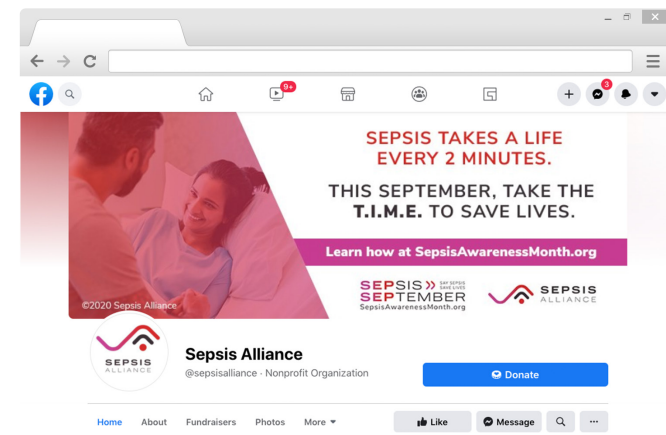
9+

3

SEPSIS TAKES A LIFE EVERY 2 MINUTES.

THIS SEPTEMBER, TAKE THE T.I.M.E. TO SAVE LIVES.

Learn how at SepsisAwarenessMonth.org

©2020 Sepsis Alliance

SEPSIS SAY SEPSIS SAVE LIVES SEPTEMBER SepsisAwarenessMonth.org

SEPSIS ALLIANCE

SEPSIS ALLIANCE

Sepsis Alliance

@sepsisalliance · Nonprofit Organization

Donate

Home About Fundraisers Photos More

Like

Message

...